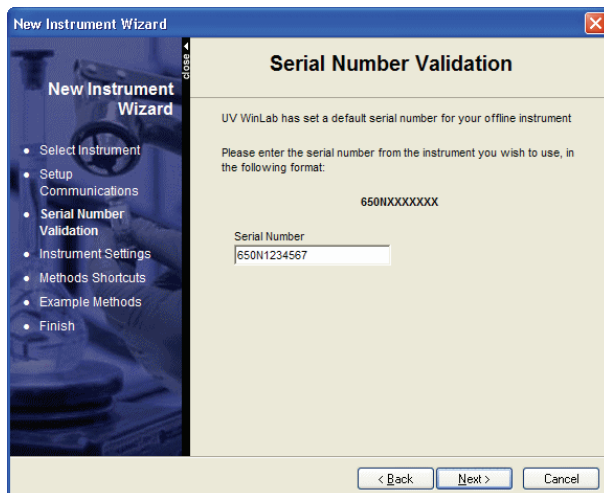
New Instrument Wizard

close

New Instrument Wizard

• Select Instrument
• Setup Communications
• Serial Number Validation
• Instrument Settings
• Methods Shortcuts
• Example Methods
• Finish

Serial Number Validation

UV WinLab has set a default serial number for your offline instrument

Please enter the serial number from the instrument you wish to use, in the following format:

650NXXXXXXX

Serial Number

650N1234567

< Back

Next >

Cancel